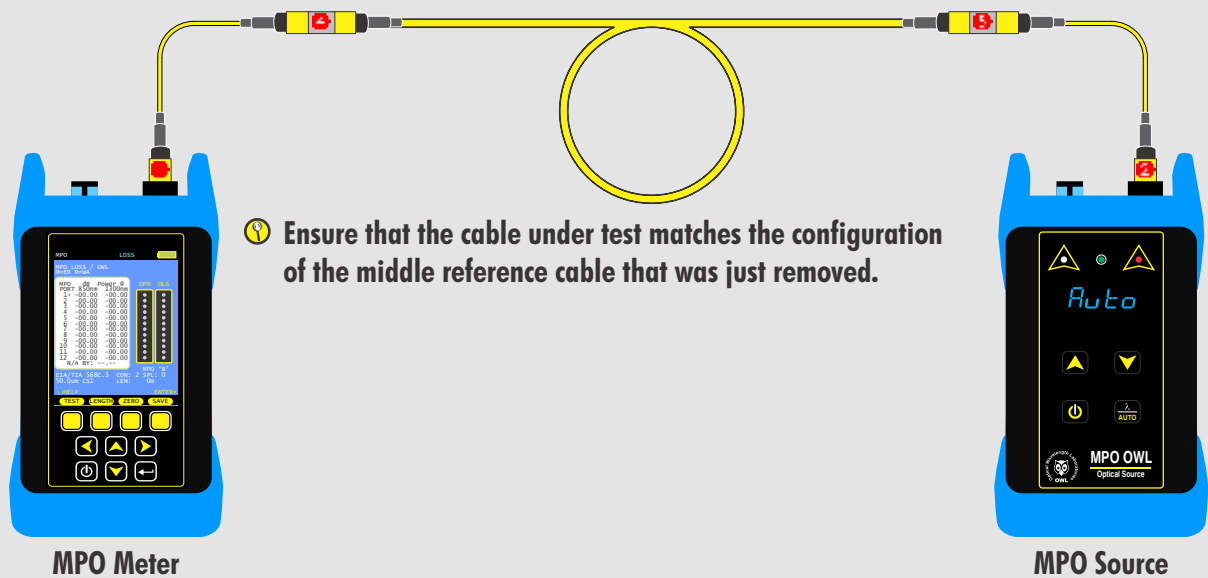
Ensure that the cable under test matches the configuration of the middle reference cable that was just removed.

MPO LOSS

MPO LOSS / OWL
M=EB R=WA

| MPO | dB | Power @ |
|---|---|---|
| PORT | 850nm | 1300nm |
| 1 | -00.00 | -00.00 |
| 2 | -00.00 | -00.00 |
| 3 | -00.00 | -00.00 |
| 4 | -00.00 | -00.00 |
| 5 | -00.00 | -00.00 |
| 6 | -00.00 | -00.00 |
| 7 | -00.00 | -00.00 |
| 8 | -00.00 | -00.00 |
| 9 | -00.00 | -00.00 |
| 10 | -00.00 | -00.00 |
| 11 | -00.00 | -00.00 |
| 12 | -00.00 | -00.00 |

N/A BY: --.--

OPM OLS

MPO "B"

EIA/TIA 568C.3 CON: 2 SPL: 0
50.0um CSI LEN: 0m

HELP ENTER

TEST LENGTH ZERO SAVE

Auto

AUTO

OWL

MPO OWL
Optical Source

MPO Meter

MPO Source